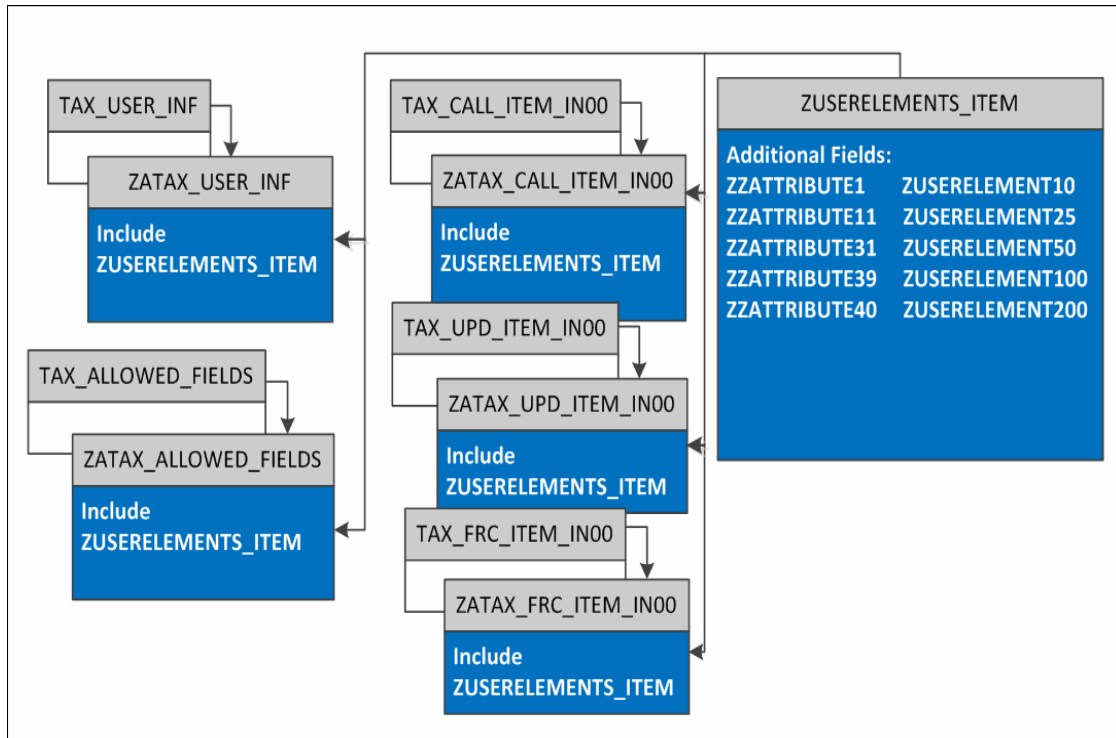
TAX_USER_INF

ZATAX_USER_INF

Include ZUSERELEMENTS_ITEM

TAX_ALLOWED_FIELDS

ZATAX_ALLOWED_FIELDS

Include ZUSERELEMENTS_ITEM

TAX_CALL_ITEM_IN00

ZATAX_CALL_ITEM_IN00

Include ZUSERELEMENTS_ITEM

TAX_UPD_ITEM_IN00

ZATAX_UPD_ITEM_IN00

Include ZUSERELEMENTS_ITEM

TAX_FRC_ITEM_IN00

ZATAX_FRC_ITEM_IN00

Include ZUSERELEMENTS_ITEM

ZUSERELEMENTS_ITEM

Additional Fields:

ZZATTRIBUTE1 ZUSERELEMENT10
ZZATTRIBUTE11 ZUSERELEMENT25
ZZATTRIBUTE31 ZUSERELEMENT50
ZZATTRIBUTE39 ZUSERELEMENT100
ZZATTRIBUTE40 ZUSERELEMENT200